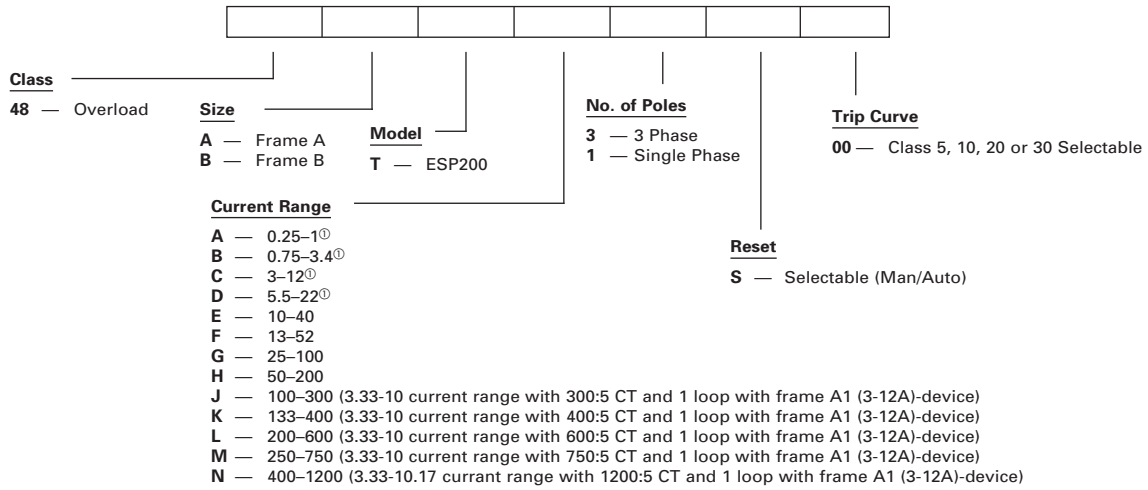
Class
48 — Overload

Size
A — Frame A
B — Frame B

Model
T — ESP200

No. of Poles
3 — 3 Phase
1 — Single Phase

Trip Curve
00 — Class 5, 10, 20 or 30 Selectable

Current Range
A — 0.25–1①
B — 0.75–3.4①
C — 3–12①
D — 5.5–22①
E — 10–40
F — 13–52
G — 25–100
H — 50–200
J — 100–300 (3.33-10 current range with 300:5 CT and 1 loop with frame A1 (3-12A)-device)
K — 133–400 (3.33-10 current range with 400:5 CT and 1 loop with frame A1 (3-12A)-device)
L — 200–600 (3.33-10 current range with 600:5 CT and 1 loop with frame A1 (3-12A)-device)
M — 250–750 (3.33-10 current range with 750:5 CT and 1 loop with frame A1 (3-12A)-device)
N — 400–1200 (3.33-10.17 currant range with 1200:5 CT and 1 loop with frame A1 (3-12A)-device)

Reset
S — Selectable (Man/Auto)